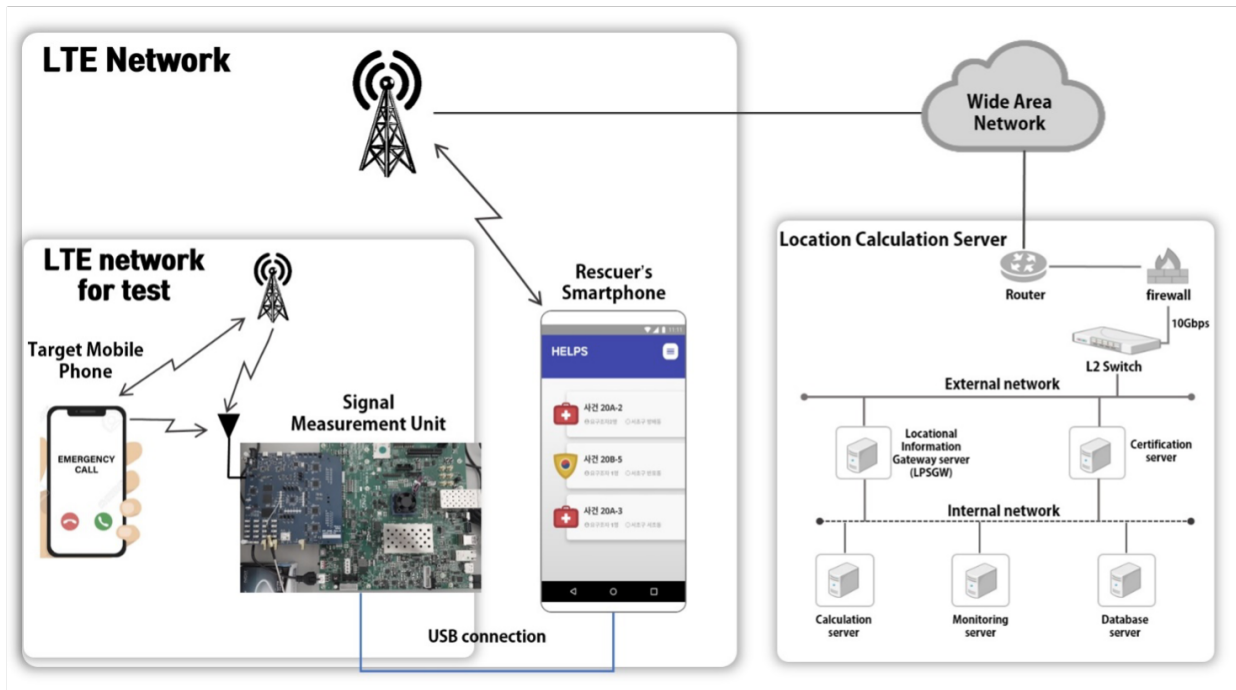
LTE Network

Wide Area Network

LTE network for test

Rescuer's Smartphone

HELPS

사건 20A-2

사건 20B-5

사건 20A-3

Target Mobile Phone

EMERGENCY CALL

Signal Measurement Unit

USB connection

Location Calculation Server

Router

firewall

10Gbps

L2 Switch

External network

Locational Information Gateway server (LPSGW)

Certification server

Internal network

Calculation server

Monitoring server

Database server